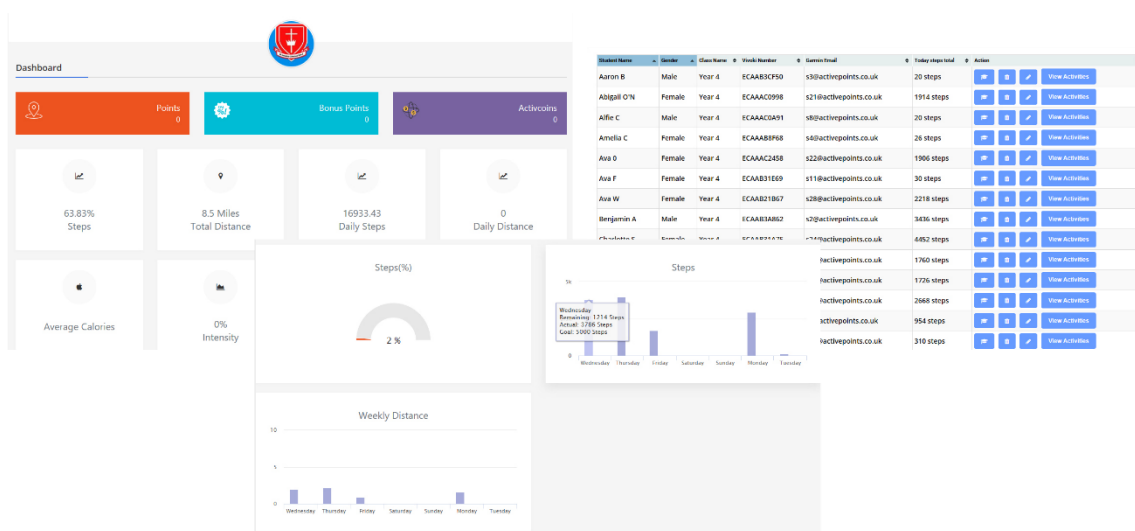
Dashboard

Points
0

Bonus Points
0

Activcoins
0

63.83%
Steps

8.5 Miles
Total Distance

16933.43
Daily Steps

0
Daily Distance

Average Calories

0%
Intensity

Steps(%)

2 %

Steps

5k

0

Wednesday
Remaining: 1714 Steps
Actual: 3786 Steps
Goal: 5000 Steps

Wednesday Thursday Friday Saturday Sunday Monday Tuesday

Weekly Distance

10

5

0

Wednesday Thursday Friday Saturday Sunday Monday Tuesday

| Student Name | Gender | Class Name | Vivoki Number | Garmin Email | Today steps total | Action |
|---|---|---|---|---|---|---|
| Aaron B | Male | Year 4 | ECAAB3CF50 | s3@activepoints.co.uk | 20 steps | View Activities |
| Abigail O'N | Female | Year 4 | ECAAAC0998 | s21@activepoints.co.uk | 1914 steps | View Activities |
| Alfie C | Male | Year 4 | ECAAAC0A91 | s8@activepoints.co.uk | 20 steps | View Activities |
| Amelia C | Female | Year 4 | ECAAAB8F68 | s4@activepoints.co.uk | 26 steps | View Activities |
| Ava O | Female | Year 4 | ECAAAC2458 | s22@activepoints.co.uk | 1906 steps | View Activities |
| Ava F | Female | Year 4 | ECAAB31E69 | s11@activepoints.co.uk | 30 steps | View Activities |
| Ava W | Female | Year 4 | ECAAB21B67 | s28@activepoints.co.uk | 2218 steps | View Activities |
| Benjamin A | Male | Year 4 | ECAAB3A862 | s2@activepoints.co.uk | 3436 steps | View Activities |
| Charlotte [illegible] | Female | Year 4 | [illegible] | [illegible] | 4452 steps | View Activities |
| | | | | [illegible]@activepoints.co.uk | 1760 steps | View Activities |
| | | | | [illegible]@activepoints.co.uk | 1726 steps | View Activities |
| | | | | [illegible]@activepoints.co.uk | 2668 steps | View Activities |
| | | | | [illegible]activepoints.co.uk | 954 steps | View Activities |
| | | | | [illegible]@activepoints.co.uk | 310 steps | View Activities |